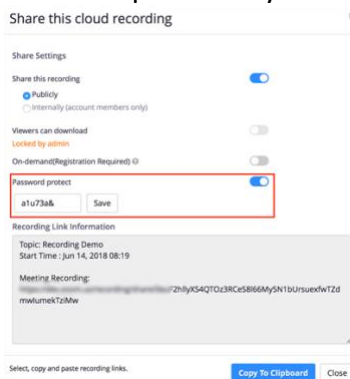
Share this cloud recording

Share Settings

Share this recording

Publicly

Internally (account members only)

Viewers can download

Locked by admin

On-demand(Registration Required)

Password protect

a1u73a&

Save

Recording Link Information

Topic: Recording Demo
Start Time : Jun 14, 2018 08:19

Meeting Recording:
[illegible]ZhllyXS4QTOz3RCeS8I66MySN1bUrsuexfwTZd mwlumekTziMw

Select, copy and paste recording links.

Copy To Clipboard

Close